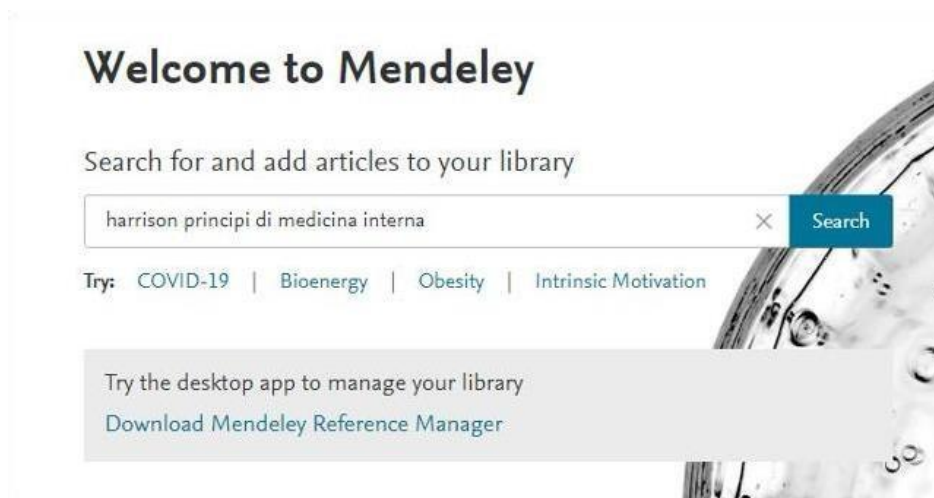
Welcome to Mendeley

Search for and add articles to your library

harrison principi di medicina interna × Search

Try: COVID-19 | Bioenergy | Obesity | Intrinsic Motivation

Try the desktop app to manage your library

Download Mendeley Reference Manager